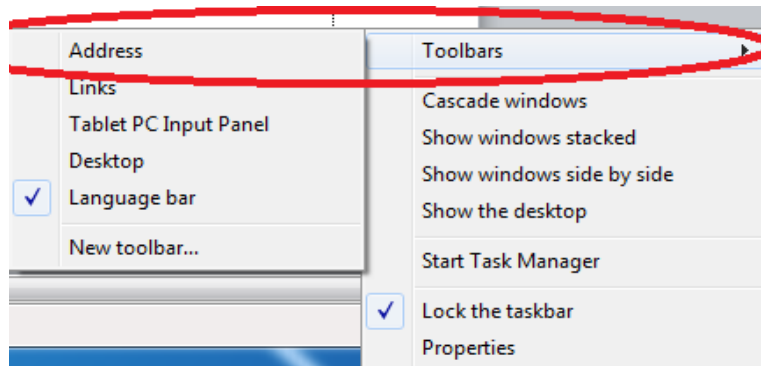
Address
Links
Tablet PC Input Panel
Desktop
✓ Language bar
New toolbar...

Toolbars
Cascade windows
Show windows stacked
Show windows side by side
Show the desktop
Start Task Manager
✓ Lock the taskbar
Properties